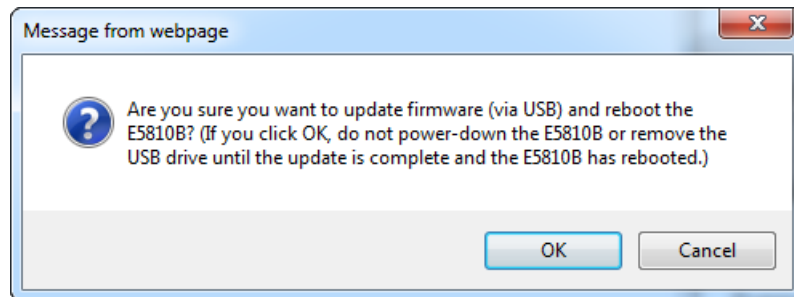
Message from webpage

Are you sure you want to update firmware (via USB) and reboot the E5810B? (If you click OK, do not power-down the E5810B or remove the USB drive until the update is complete and the E5810B has rebooted.)

OK

Cancel